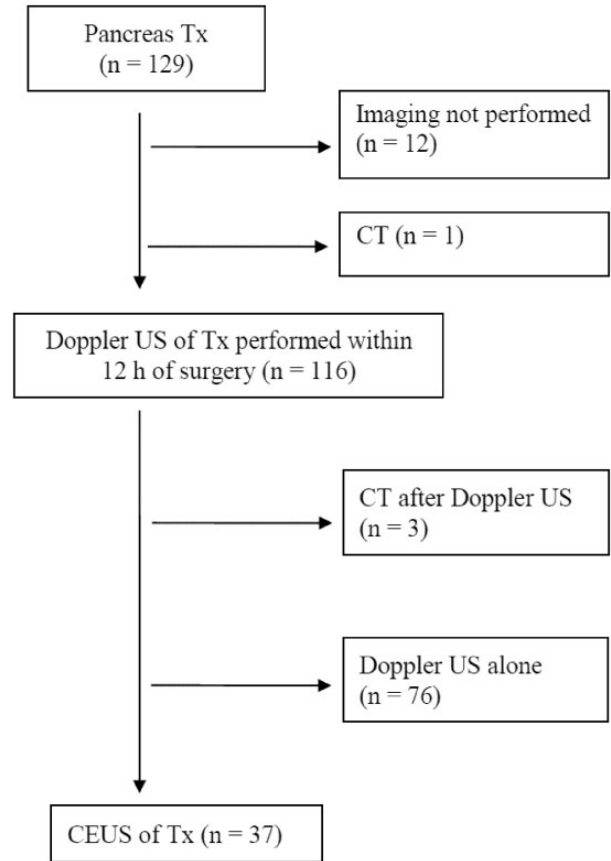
Pancreas Tx
(n = 129)

Imaging not performed
(n = 12)

CT (n = 1)

Doppler US of Tx performed within
12 h of surgery (n = 116)

CT after Doppler US
(n = 3)

Doppler US alone
(n = 76)

CEUS of Tx (n = 37)